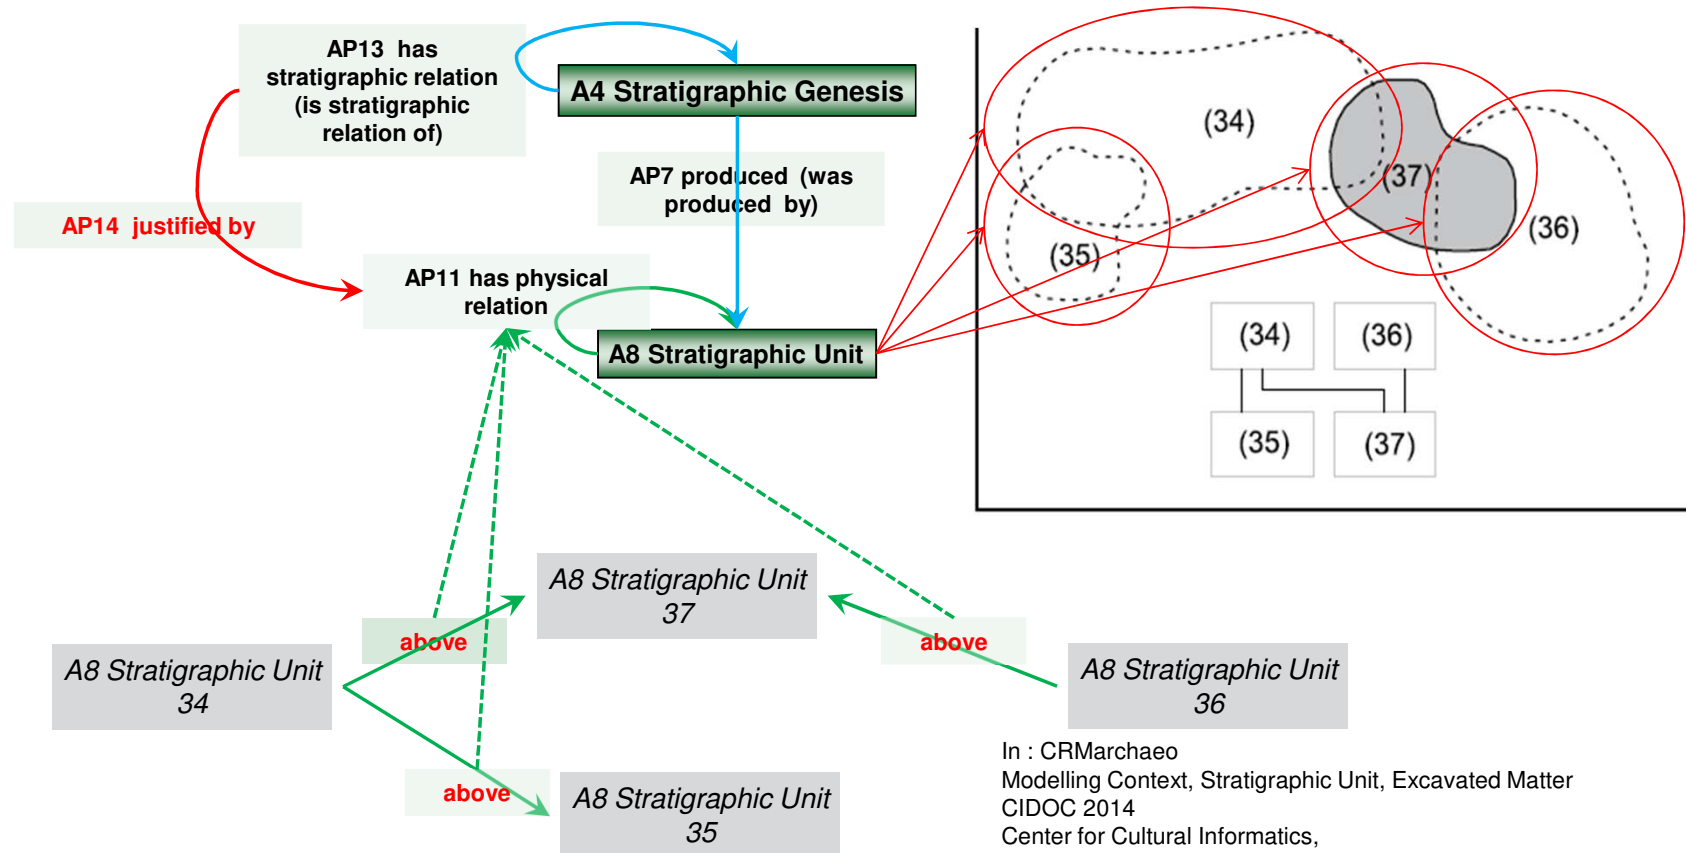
AP13 has stratigraphic relation (is stratigraphic relation of)

A4 Stratigraphic Genesis

AP7 produced (was produced by)

AP14 justified by

AP11 has physical relation

A8 Stratigraphic Unit

(34)

(37)

(36)

(35)

(34) (36)

(35) (37)

A8 Stratigraphic Unit 37

above

above

A8 Stratigraphic Unit 34

A8 Stratigraphic Unit 36

above

A8 Stratigraphic Unit 35

In : CRMarchaeo
Modelling Context, Stratigraphic Unit, Excavated Matter
CIDOC 2014
Center for Cultural Informatics,